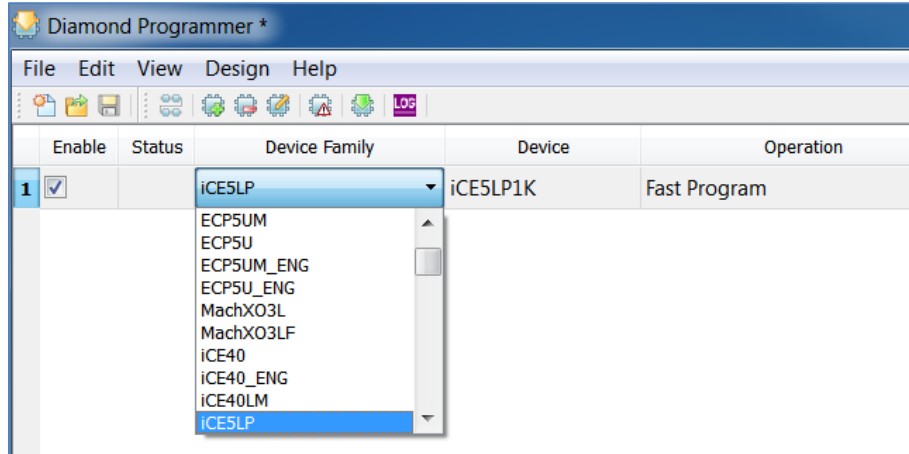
Diamond Programmer *

File Edit View Design Help

LOG

| | Enable | Status | Device Family | Device | Operation |
|---|---|---|---|---|---|
| 1 | ☑ | | iCE5LP | iCE5LP1K | Fast Program |

ECP5UM
ECP5U
ECP5UM_ENG
ECP5U_ENG
MachXO3L
MachXO3LF
iCE40
iCE40_ENG
iCE40LM
iCE5LP